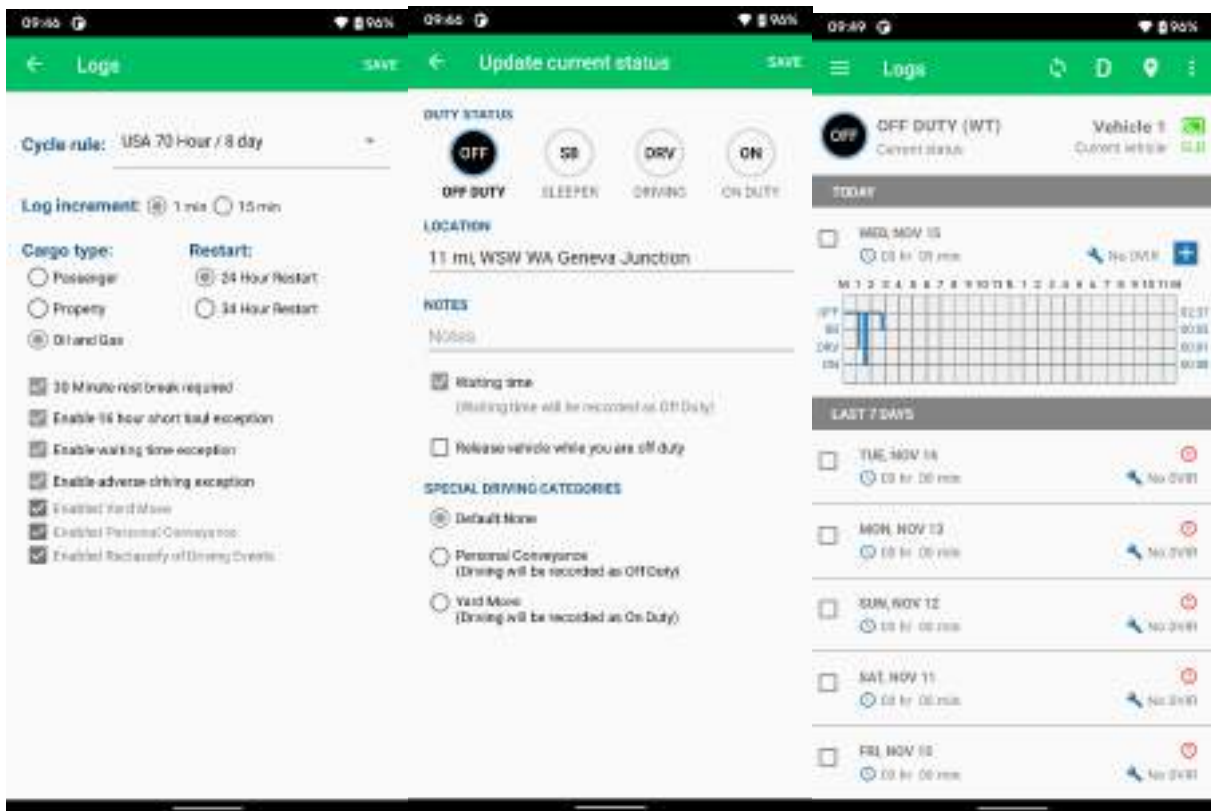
09:46 96%

← Logs SAVE

Cycle rule: USA 70 Hour / 8 day

Log increment: 1 min 15 min

Cargo type:
Passenger
Property
Oil and Gas

Restart:
24 Hour Restart
34 Hour Restart

30 Minute rest break required
Enable 16 hour short haul exception
Enable waiting time exception
Enable adverse driving exception
Enabled Yard Move
Enabled Personal Conveyance
Enabled Reclassify of Driving Events

09:46 96%

← Update current status SAVE

DUTY STATUS
OFF OFF DUTY
SB SLEEPER
DRV DRIVING
ON ON DUTY

LOCATION
11 mi, WSW WA Geneva Junction

NOTES
Notes

Waiting time
(Waiting time will be recorded as Off Duty)

Release vehicle while you are off duty

SPECIAL DRIVING CATEGORIES
Default None
Personal Conveyance
(Driving will be recorded as Off Duty)
Yard Move
(Driving will be recorded as On Duty)

09:49 96%

Logs D

OFF OFF DUTY (WT)
Current status
Vehicle 1
Current vehicle

TODAY

WED, NOV 15
00 hr 09 min
No DVIR
M 1 2 3 4 5 6 7 8 9 10 11 N 1 2 3 4 5 6 7 8 9 10 11 M
OFF
SB
DRV
ON
02:37
00:00
00:01
00:08

LAST 7 DAYS

TUE, NOV 14
00 hr 00 min
No DVIR

MON, NOV 13
00 hr 00 min
No DVIR

SUN, NOV 12
00 hr 00 min
No DVIR

SAT, NOV 11
00 hr 00 min
No DVIR

FRI, NOV 10
00 hr 00 min
No DVIR